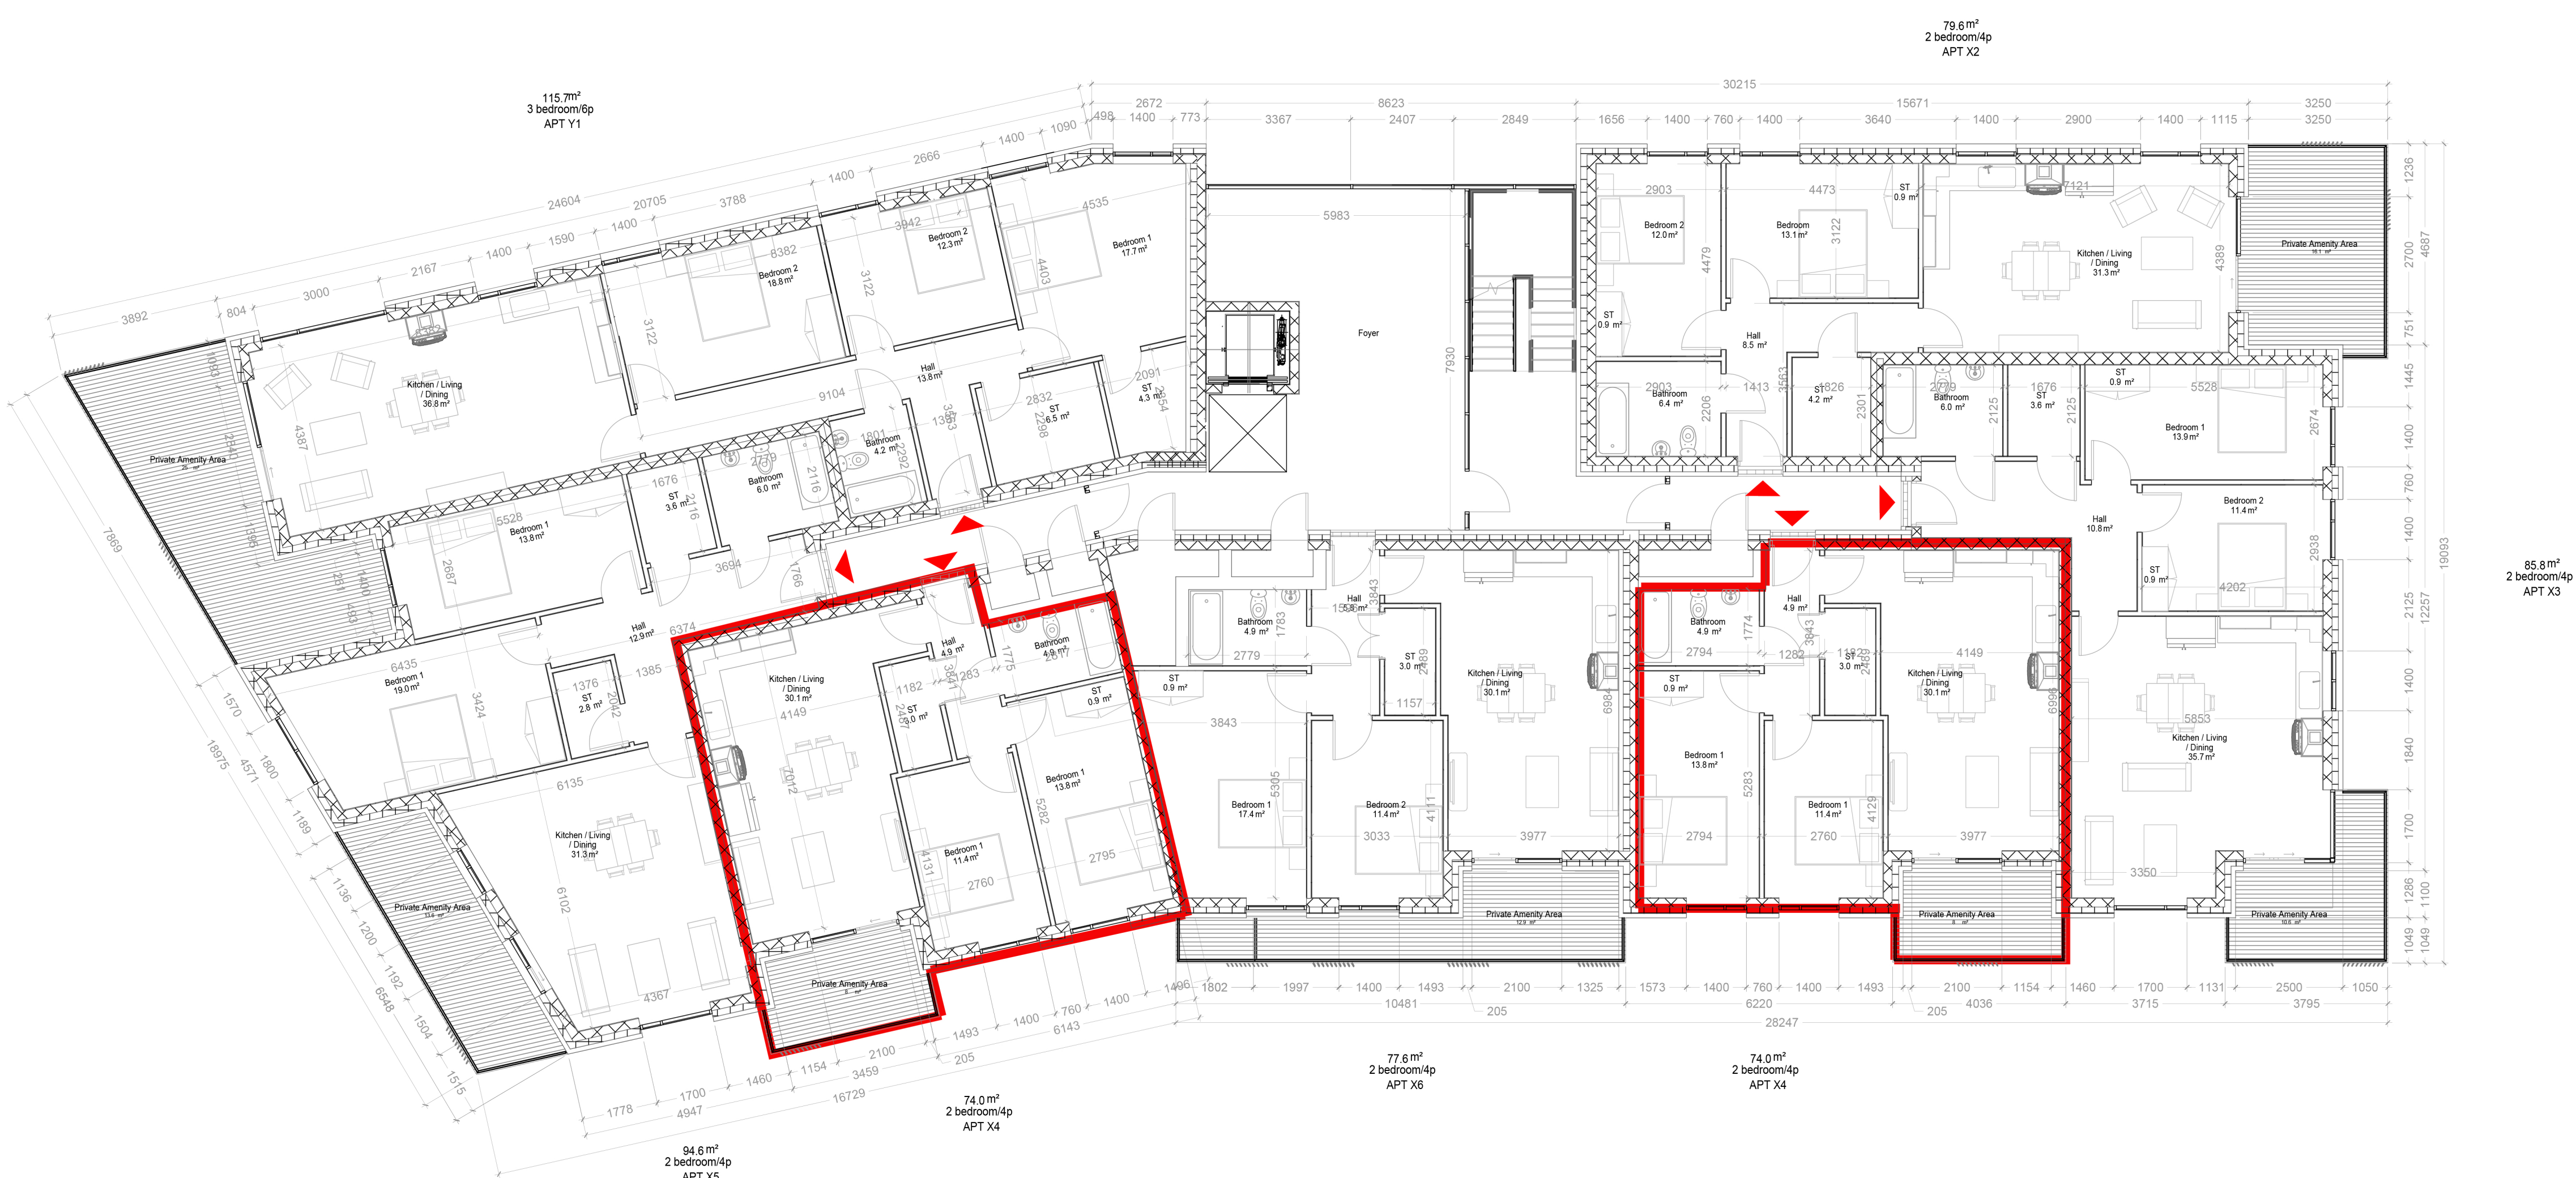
79.6 m²
2 bedroom/4p
APT X2

115.7m²
3 bedroom/6p
APT Y1

30215
2672 8623 15671 3250
498 1400 773 3367 2407 2849 1656 1400 760 1400 3640 1400 2900 1400 1115 3250

24604 20705 3788 2666 1400 1090
3892 804 3000 2167 1400 1590 1400 1400 1400

Foyer
5983
7930

Bedroom 2
12.0m²
2903
4479

Bedroom
13.1m²
4473
3122

ST
0.9 m²

Kitchen / Living / Dining
31.3m²
7121
4389

Private Amenity Area

ST
0.9 m²

Hall
8.5 m²

Bathroom
6.4 m²
2903
2206
1413
1563

ST
4.2 m²
1826
2301

Bathroom
6.0 m²
2779
2125

ST
3.6 m²
1676
2125

ST
0.9 m²
5528

Bedroom 1
13.9m²
2674

Hall
10.8 m²

Bedroom 2
11.4 m²
2938
4202

ST
0.9 m²

85.8 m²
2 bedroom/4p
APT X3

Kitchen / Living / Dining
35.7 m²
5853
3350

Private Amenity Area

1236 2700 751 1445 1400 760 1400 2125 1400 1840 1700 1286 1049
4687 12257 19093 1100 1049

Bedroom 2
12.3 m²
3942
4403

Bedroom 1
17.7 m²
4535

Bedroom 2
18.8 m²
6382
3122
3122

Kitchen / Living / Dining
36.8 m²
4387

Private Amenity Area

Hall
13.8 m²
9104

ST
6.5 m²
2832
2698

ST
4.3 m²
2091
2554

Bathroom
4.2 m²
1801
2292
1383
3853

Bathroom
6.0 m²
2779
2116

ST
3.6 m²
1676
2116

Bedroom 1
13.8m²
5528
2687
3694
1766

Hall
12.9 m²
6374
1385

Bedroom 1
19.0 m²
6435
3424

ST
2.8 m²
1376
2042

Kitchen / Living / Dining
31.3 m²
6135
6102
4367

Private Amenity Area

7869 18975 4571 1570 1800 1189 1136 1200 1192 6548 1504 1515
1778 1700 1460 1154 2100 205 1493 1400 760 1400 1496
4947 3459 6143
16729

Kitchen / Living / Dining
30.1 m²
4149
7012

Hall
4.9 m²
3841
1283

ST
3.0 m²
1182
2489

Bathroom
4.9 m²
2617
1775

ST
0.9 m²

Bedroom 1
13.8 m²
5282
2795

Bedroom 1
11.4 m²
4131
2760

Private Amenity Area

74.0 m²
2 bedroom/4p
APT X4

94.6 m²
2 bedroom/4p
APT X5

Bathroom
4.9 m²
1783
2779

Hall
5.6 m²
1552
3843

ST
0.9 m²
3843

ST
3.0 m²
2489
1157

Kitchen / Living / Dining
30.1 m²
6984

Bedroom 1
17.4 m²
5305

Bedroom 2
11.4 m²
3033
4111
3977

Private Amenity Area

Bathroom
4.9 m²
2794
1774

Hall
4.9 m²
3843
1282

ST
3.0 m²
1182
2489

Kitchen / Living / Dining
30.1 m²
4149
6996

ST
0.9 m²

Bedroom 1
13.8 m²
5283
2794

Bedroom 1
11.4 m²
4129
2760
3977

Private Amenity Area

1802 1997 1400 1493 2100 1325 1573 1400 760 1400 1493 2100 1154 1460 1700 1131 2500 1050
10481 205 6220 205 4036 3715 3795
28247

77.6 m²
2 bedroom/4p
APT X6

74.0 m²
2 bedroom/4p
APT X4